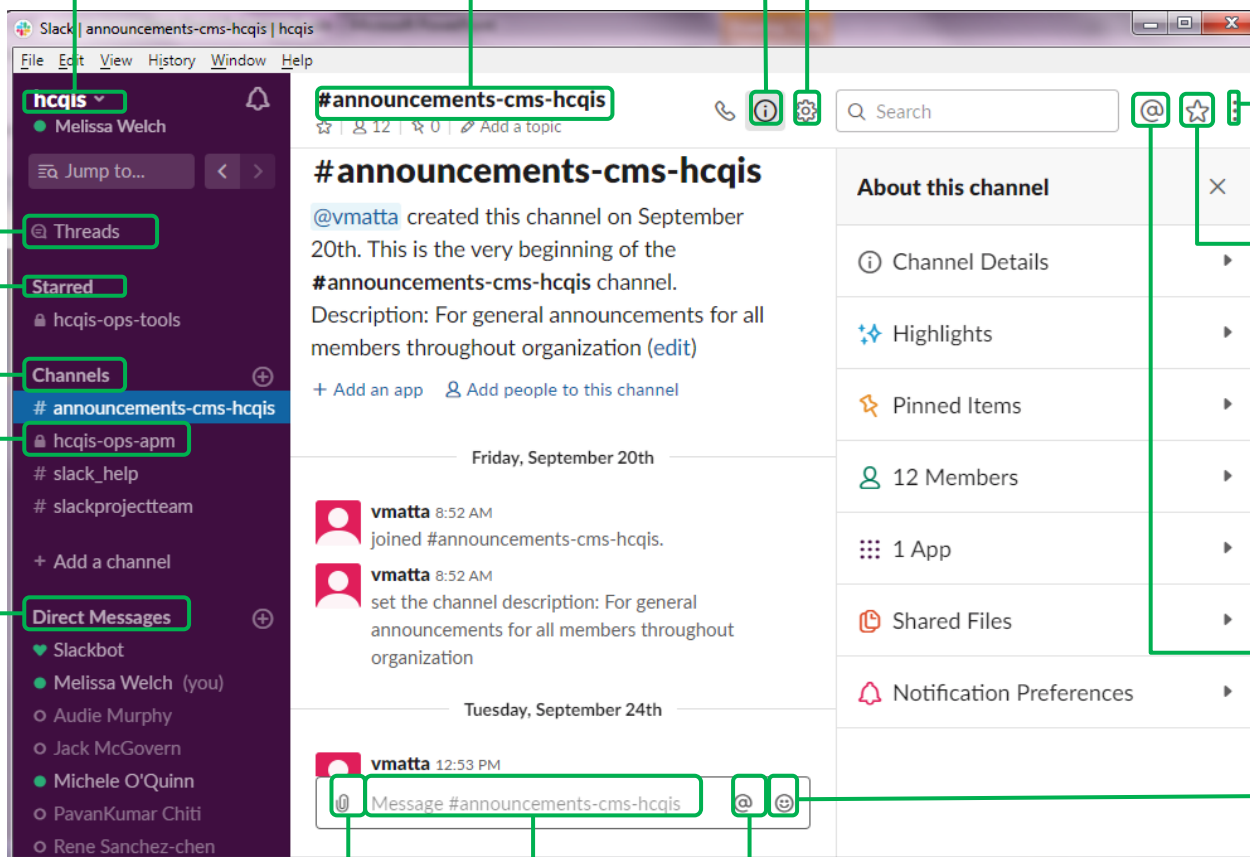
Slack | announcements-cms-hcqis | hcqis

File Edit View History Window Help

hcqis
Melissa Welch
Jump to...
Threads
Starred
hcqis-ops-tools
Channels
# announcements-cms-hcqis
hcqis-ops-apm
# slack_help
# slackprojectteam
+ Add a channel
Direct Messages
Slackbot
Melissa Welch (you)
Audie Murphy
Jack McGovern
Michele O'Quinn
PavanKumar Chiti
Rene Sanchez-chen

#announcements-cms-hcqis
12 | 0 | Add a topic

Search

#announcements-cms-hcqis
@vmatta created this channel on September 20th. This is the very beginning of the #announcements-cms-hcqis channel. Description: For general announcements for all members throughout organization (edit)
+ Add an app   Add people to this channel

Friday, September 20th

vmatta 8:52 AM
joined #announcements-cms-hcqis.

vmatta 8:52 AM
set the channel description: For general announcements for all members throughout organization

Tuesday, September 24th

vmatta 12:53 PM

Message #announcements-cms-hcqis

About this channel
Channel Details
Highlights
Pinned Items
12 Members
1 App
Shared Files
Notification Preferences